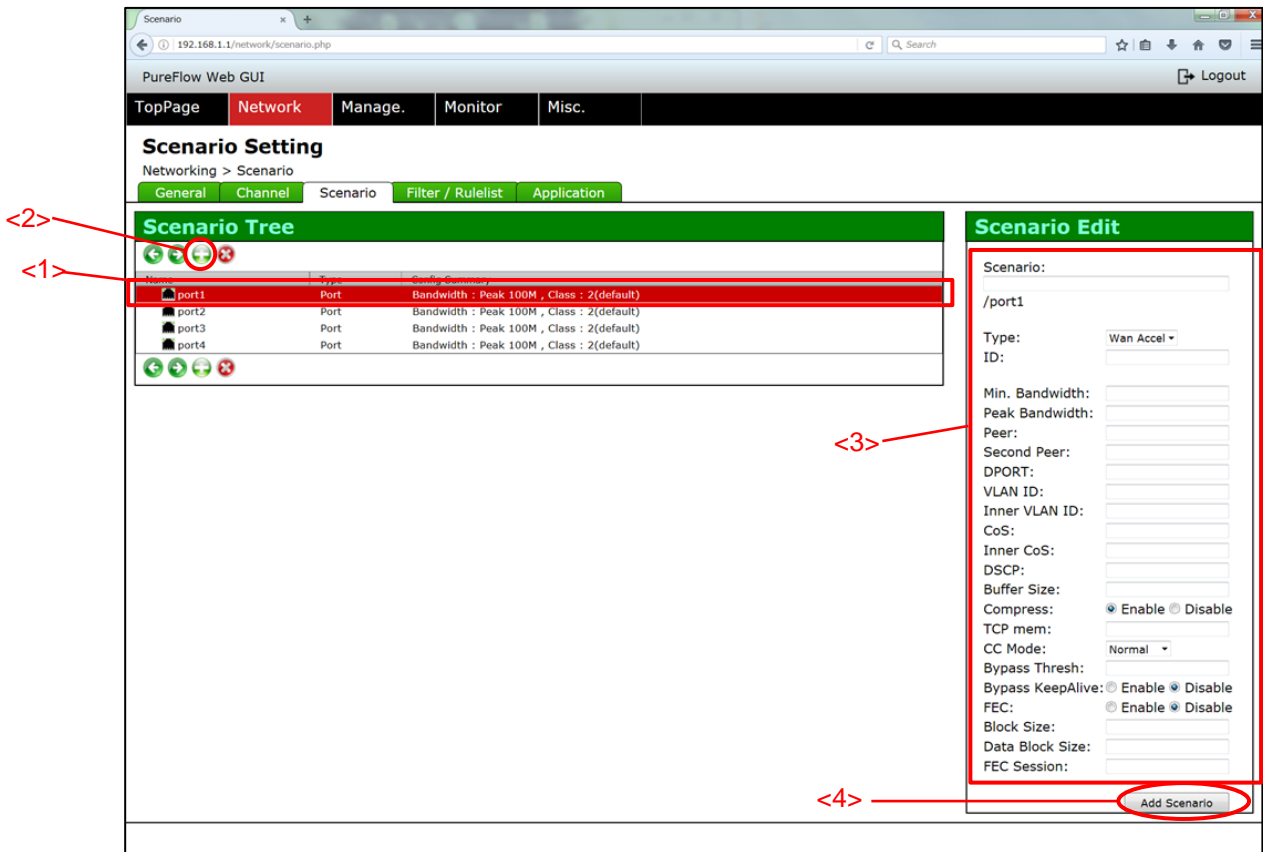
Scenario

192.168.1.1/network/scenario.php

Search

PureFlow Web GUI

Logout

TopPage Network Manage. Monitor Misc.

Scenario Setting

Networking > Scenario

General Channel Scenario Filter / Rulelist Application

<2>

<1>

Scenario Tree

| Name | Type | Config Summary |
|---|---|---|
| port1 | Port | Bandwidth : Peak 100M , Class : 2(default) |
| port2 | Port | Bandwidth : Peak 100M , Class : 2(default) |
| port3 | Port | Bandwidth : Peak 100M , Class : 2(default) |
| port4 | Port | Bandwidth : Peak 100M , Class : 2(default) |

Scenario Edit

Scenario:

/port1

Type: Wan Accel

ID:

Min. Bandwidth:

Peak Bandwidth:

Peer:

Second Peer:

DPORT:

VLAN ID:

Inner VLAN ID:

CoS:

Inner CoS:

DSCP:

Buffer Size:

Compress: Enable Disable

TCP mem:

CC Mode: Normal

Bypass Thresh:

Bypass KeepAlive: Enable Disable

FEC: Enable Disable

Block Size:

Data Block Size:

FEC Session:

<3>

<4>

Add Scenario